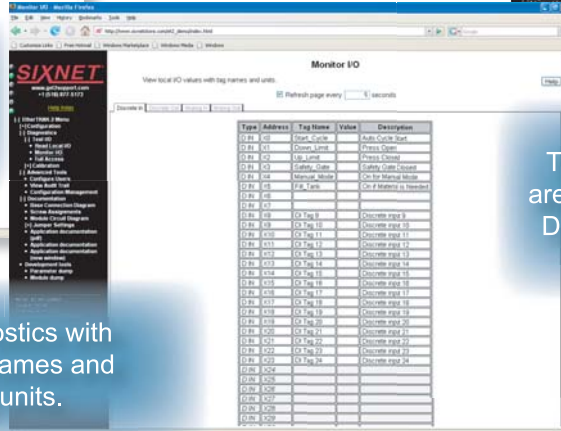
Monitor I/O - Mozilla Firefox
File Edit View History Bookmarks Tools Help
http://www.sixnetstore.com/pt2_demo/index.html
Customize Links | Free Hotmail | Windows Marketplace | Windows Media | Windows

SIXNET
www.get2support.com
+1 (518) 877-5173
Help Index

Monitor I/O
View local I/O values with tag names and units.
Help
Refresh page every 5 seconds

Discrete In | Discrete Out | Analog In | Analog Out

[-] Other TRIBA 3 Menu
[+] Configuration
[-] Diagnostics
[-] Test I/O
• Read Local I/O
• Monitor I/O
• Full Access
[+] Calibration
[-] Advanced Tools
• Configure Users
• View Audit Trail
• Configuration Management
[-] Documentation
• Base Connection Diagram
• Screw Assignments
• Module Circuit Diagram
• Jumper Settings
• Application documentation (pdf)
• Application documentation
• Application documentation (new window)
• Development tools
• Parameter dump
• Module dump

| Type | Address | Tag Name | Value | Description |
|---|---|---|---|---|
| D IN | X0 | Start_Cycle | | Auto Cycle Start |
| D IN | X1 | Down_Limit | | Press Open |
| D IN | X2 | Up_Limit | | Press Closed |
| D IN | X3 | Safety_Gate | | Safety Gate Closed |
| D IN | X4 | Manual_Mode | | On for Manual Mode |
| D IN | X5 | Fill_Tank | | On if Material is Needed |
| D IN | X6 | | | |
| D IN | X7 | | | |
| D IN | X8 | DI Tag 9 | | Discrete input 9 |
| D IN | X9 | DI Tag 10 | | Discrete input 10 |
| D IN | X10 | DI Tag 11 | | Discrete input 11 |
| D IN | X11 | DI Tag 12 | | Discrete input 12 |
| D IN | X12 | DI Tag 13 | | Discrete input 13 |
| D IN | X13 | DI Tag 14 | | Discrete input 14 |
| D IN | X14 | DI Tag 15 | | Discrete input 15 |
| D IN | X15 | DI Tag 16 | | Discrete input 16 |
| D IN | X16 | DI Tag 17 | | Discrete input 17 |
| D IN | X17 | DI Tag 18 | | Discrete input 18 |
| D IN | X18 | DI Tag 19 | | Discrete input 19 |
| D IN | X19 | DI Tag 20 | | Discrete input 20 |
| D IN | X20 | DI Tag 21 | | Discrete input 21 |
| D IN | X21 | DI Tag 22 | | Discrete input 22 |
| D IN | X22 | DI Tag 23 | | Discrete input 23 |
| D IN | X23 | DI Tag 24 | | Discrete input 24 |
| D IN | X24 | | | |
| D IN | X25 | | | |
| D IN | X26 | | | |
| D IN | X27 | | | |
| D IN | X28 | | | |
| D IN | X29 | | | |

ostics with
ames and
units.

T
are
D